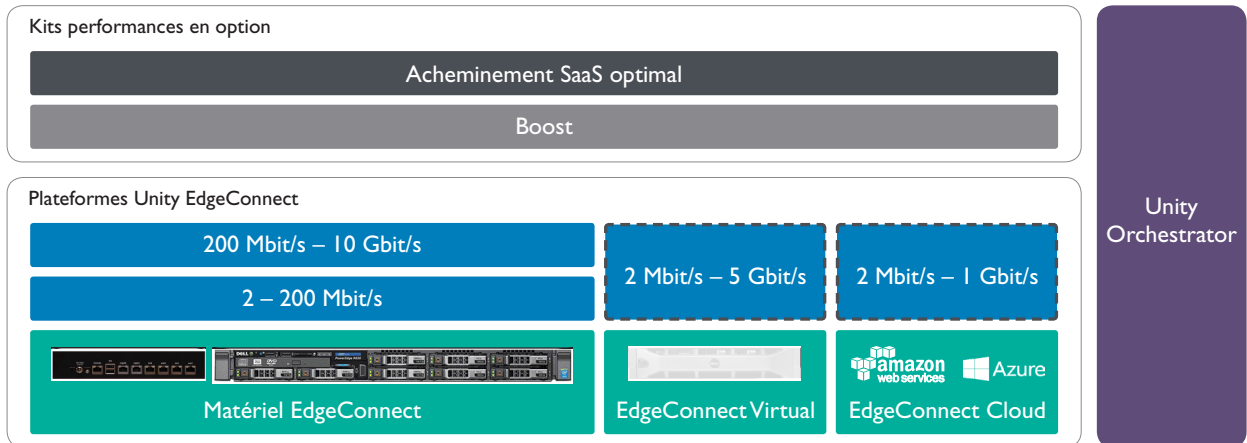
Kits performances en option

Acheminement SaaS optimal

Boost

Plateformes Unity EdgeConnect

200 Mbit/s – 10 Gbit/s

2 – 200 Mbit/s

2 Mbit/s – 5 Gbit/s

2 Mbit/s – 1 Gbit/s

amazon web services

Azure

Matériel EdgeConnect

EdgeConnect Virtual

EdgeConnect Cloud

Unity Orchestrator